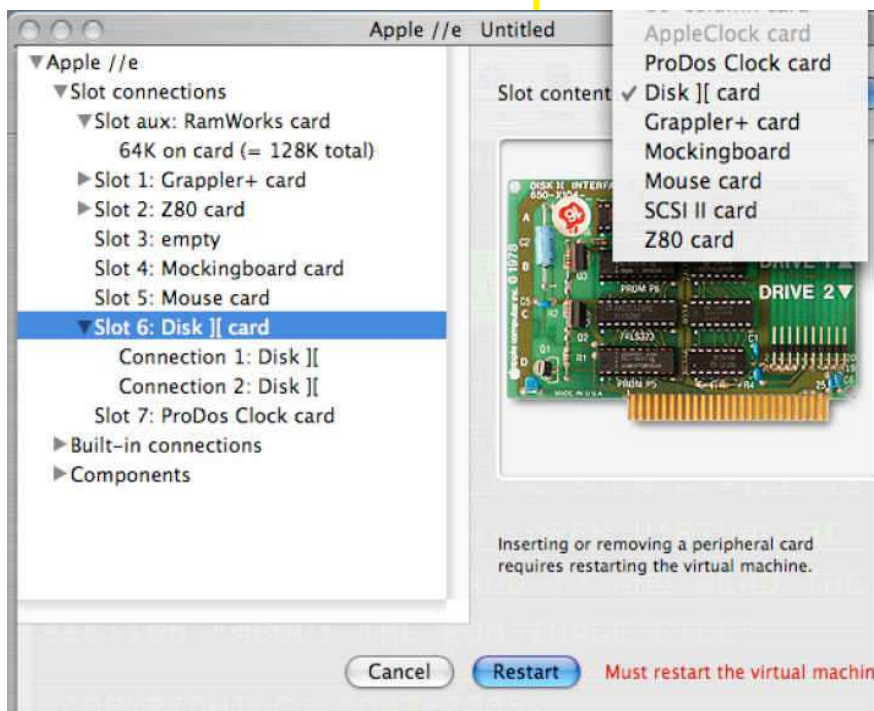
Apple //e Untitled

Apple //e
Slot connections
Slot aux: RamWorks card
64K on card (= 128K total)
Slot 1: Grappler+ card
Slot 2: Z80 card
Slot 3: empty
Slot 4: Mockingboard card
Slot 5: Mouse card
Slot 6: Disk ][ card
Connection 1: Disk ][
Connection 2: Disk ][
Slot 7: ProDos Clock card
Built-in connections
Components

Slot content

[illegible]
AppleClock card
ProDos Clock card
✓ Disk ][ card
Grappler+ card
Mockingboard
Mouse card
SCSI II card
Z80 card

DISK II INTERF
© 1978
PROM P6
74LS323
PROM P5
MADE IN U.S.A.
DRIVE 1
DRIVE 2

Inserting or removing a peripheral card requires restarting the virtual machine.

Cancel
Restart
Must restart the virtual machin